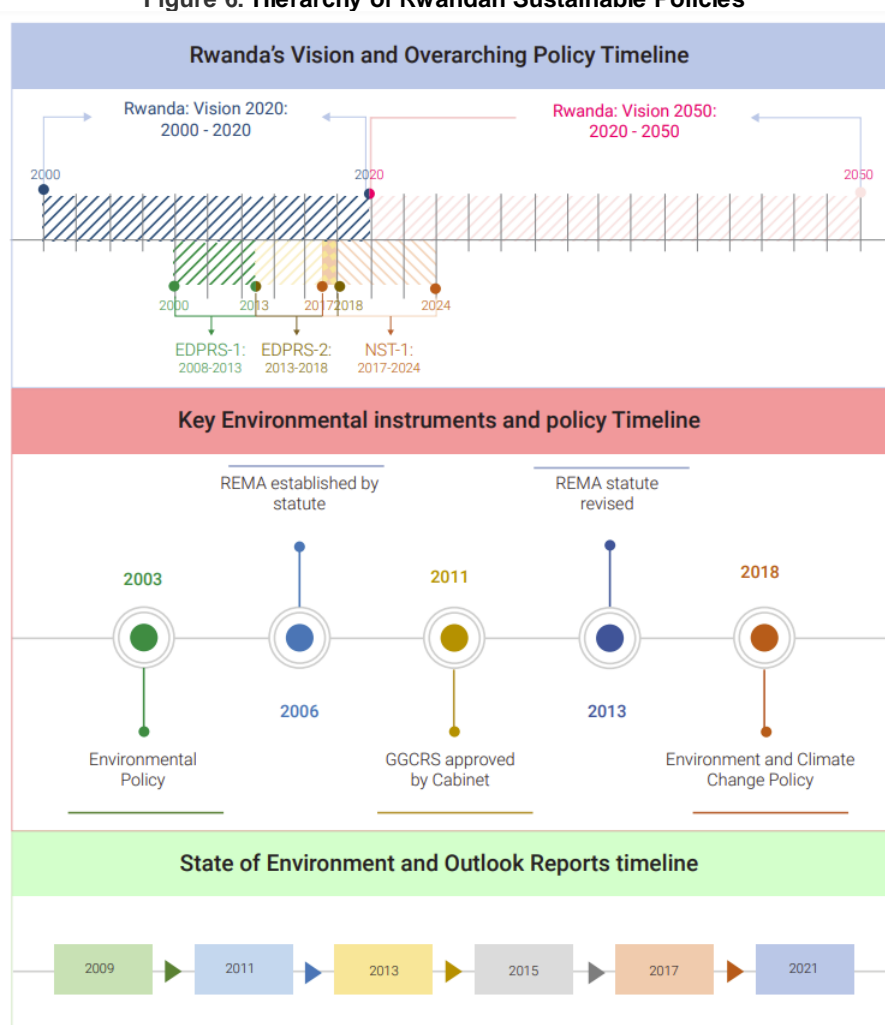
Figure 6: Hierarchy of Rwandan Sustainable Policies

Rwanda's Vision and Overarching Policy Timeline

Rwanda: Vision 2020: 2000 - 2020

Rwanda: Vision 2050: 2020 - 2050

2000

2020

2050

2000

2013

2017

2018

2024

EDPRS-1: 2008-2013

EDPRS-2: 2013-2018

NST-1: 2017-2024

Key Environmental instruments and policy Timeline

REMA established by statute

REMA statute revised

2003

2011

2018

2006

2013

Environmental Policy

GGCRS approved by Cabinet

Environment and Climate Change Policy

State of Environment and Outlook Reports timeline

2009

2011

2013

2015

2017

2021